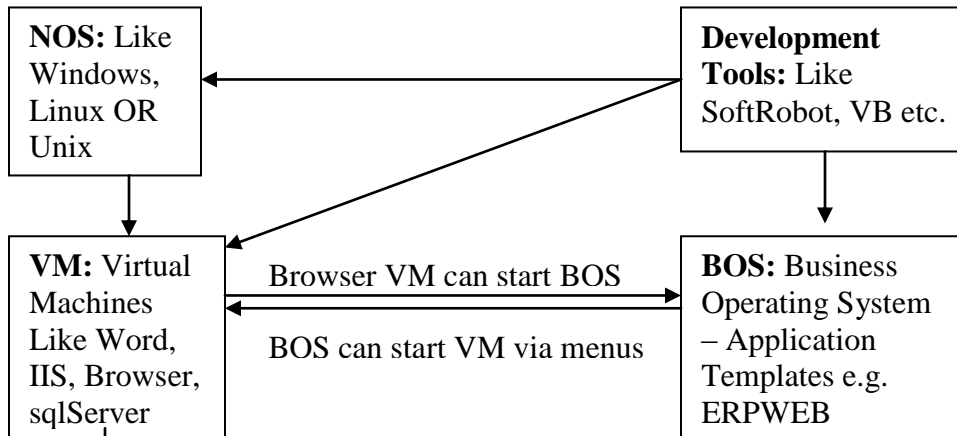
**NOS:** Like Windows, Linux OR Unix

**Development Tools:** Like SoftRobot, VB etc.

**VM:** Virtual Machines Like Word, IIS, Browser, sqlServer

Browser VM can start BOS

BOS can start VM via menus

**BOS:** Business Operating System – Application Templates e.g. ERPWEB